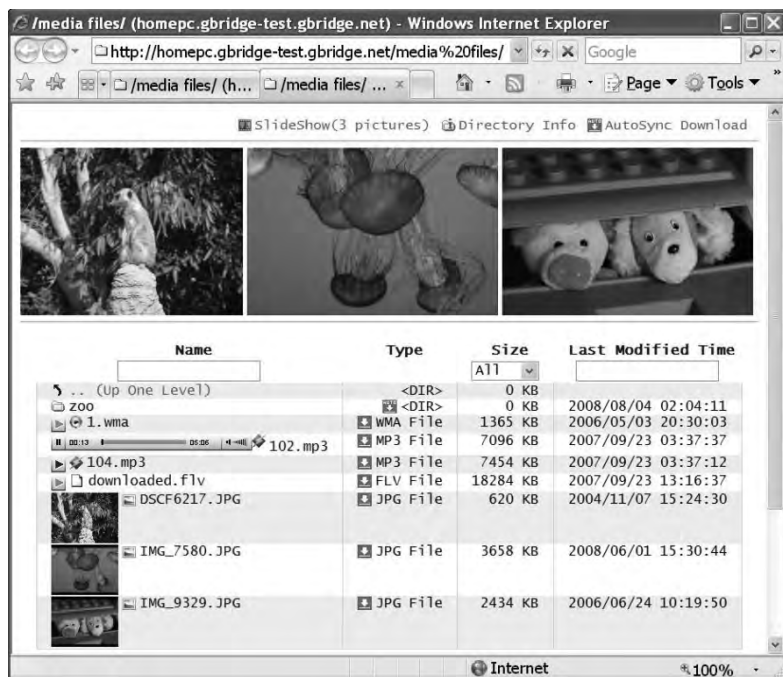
/media files/ (homepc.gbridge-test.gbridge.net) - Windows Internet Explorer

http://homepc.gbridge-test.gbridge.net/media%20files/

Google

/media files/ (h... /media files/ ...

Page Tools

SlideShow(3 pictures) Directory Info AutoSync Download

| Name | Type | Size | Last Modified Time |
|---|---|---|---|
| | | All | |
| .. (Up One Level) | <DIR> | 0 KB | |
| zoo | <DIR> | 0 KB | 2008/08/04 02:04:11 |
| 1.wma | WMA File | 1365 KB | 2006/05/03 20:30:03 |
| 00:13 05:06 102.mp3 | MP3 File | 7096 KB | 2007/09/23 03:37:37 |
| 104.mp3 | MP3 File | 7454 KB | 2007/09/23 03:37:12 |
| downloaded.flv | FLV File | 18284 KB | 2007/09/23 13:16:37 |
| DSCF6217.JPG | JPG File | 620 KB | 2004/11/07 15:24:30 |
| IMG_7580.JPG | JPG File | 3658 KB | 2008/06/01 15:30:44 |
| IMG_9329.JPG | JPG File | 2434 KB | 2006/06/24 10:19:50 |

Internet 100%